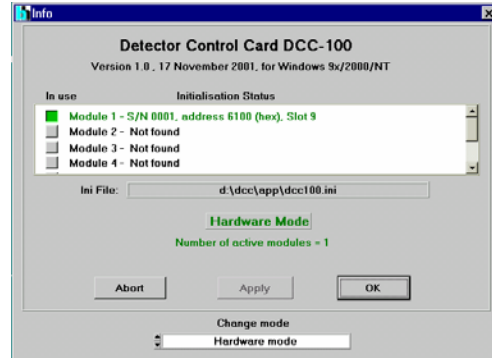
Info

Detector Control Card DCC-100

Version 1.0 , 17 November 2001, for Windows 9x/2000/NT

In use
Initialisation Status

Module 1 - S/N 0001, address 6100 (hex), Slot 9
Module 2 - Not found
Module 3 - Not found
Module 4 - Not found

Ini File: d:\dcc\app\dcc100.ini

Hardware Mode

Number of active modules = 1

Abort
Apply
OK

Change mode

Hardware mode